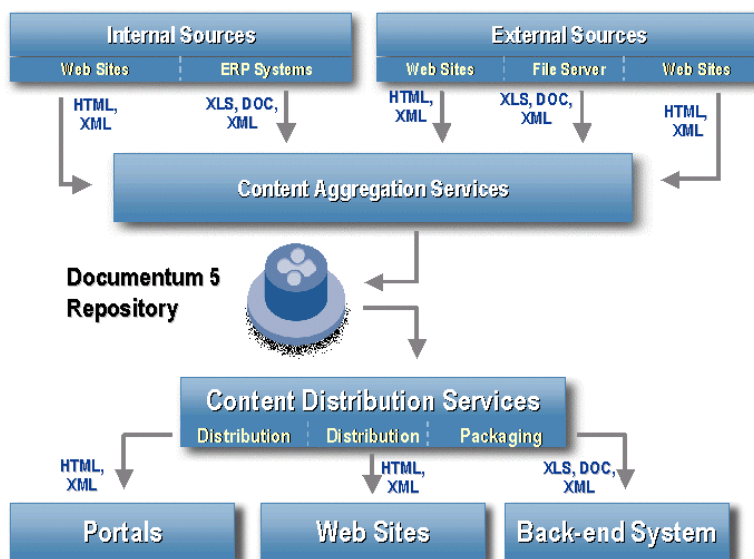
Internal Sources

Web Sites | ERP Systems

External Sources

Web Sites | File Server | Web Sites

HTML, XML

XLS, DOC, XML

HTML, XML

XLS, DOC, XML

HTML, XML

Content Aggregation Services

Documentum 5 Repository

Content Distribution Services

Distribution | Distribution | Packaging

HTML, XML

HTML, XML

XLS, DOC, XML

Portals

Web Sites

Back-end System